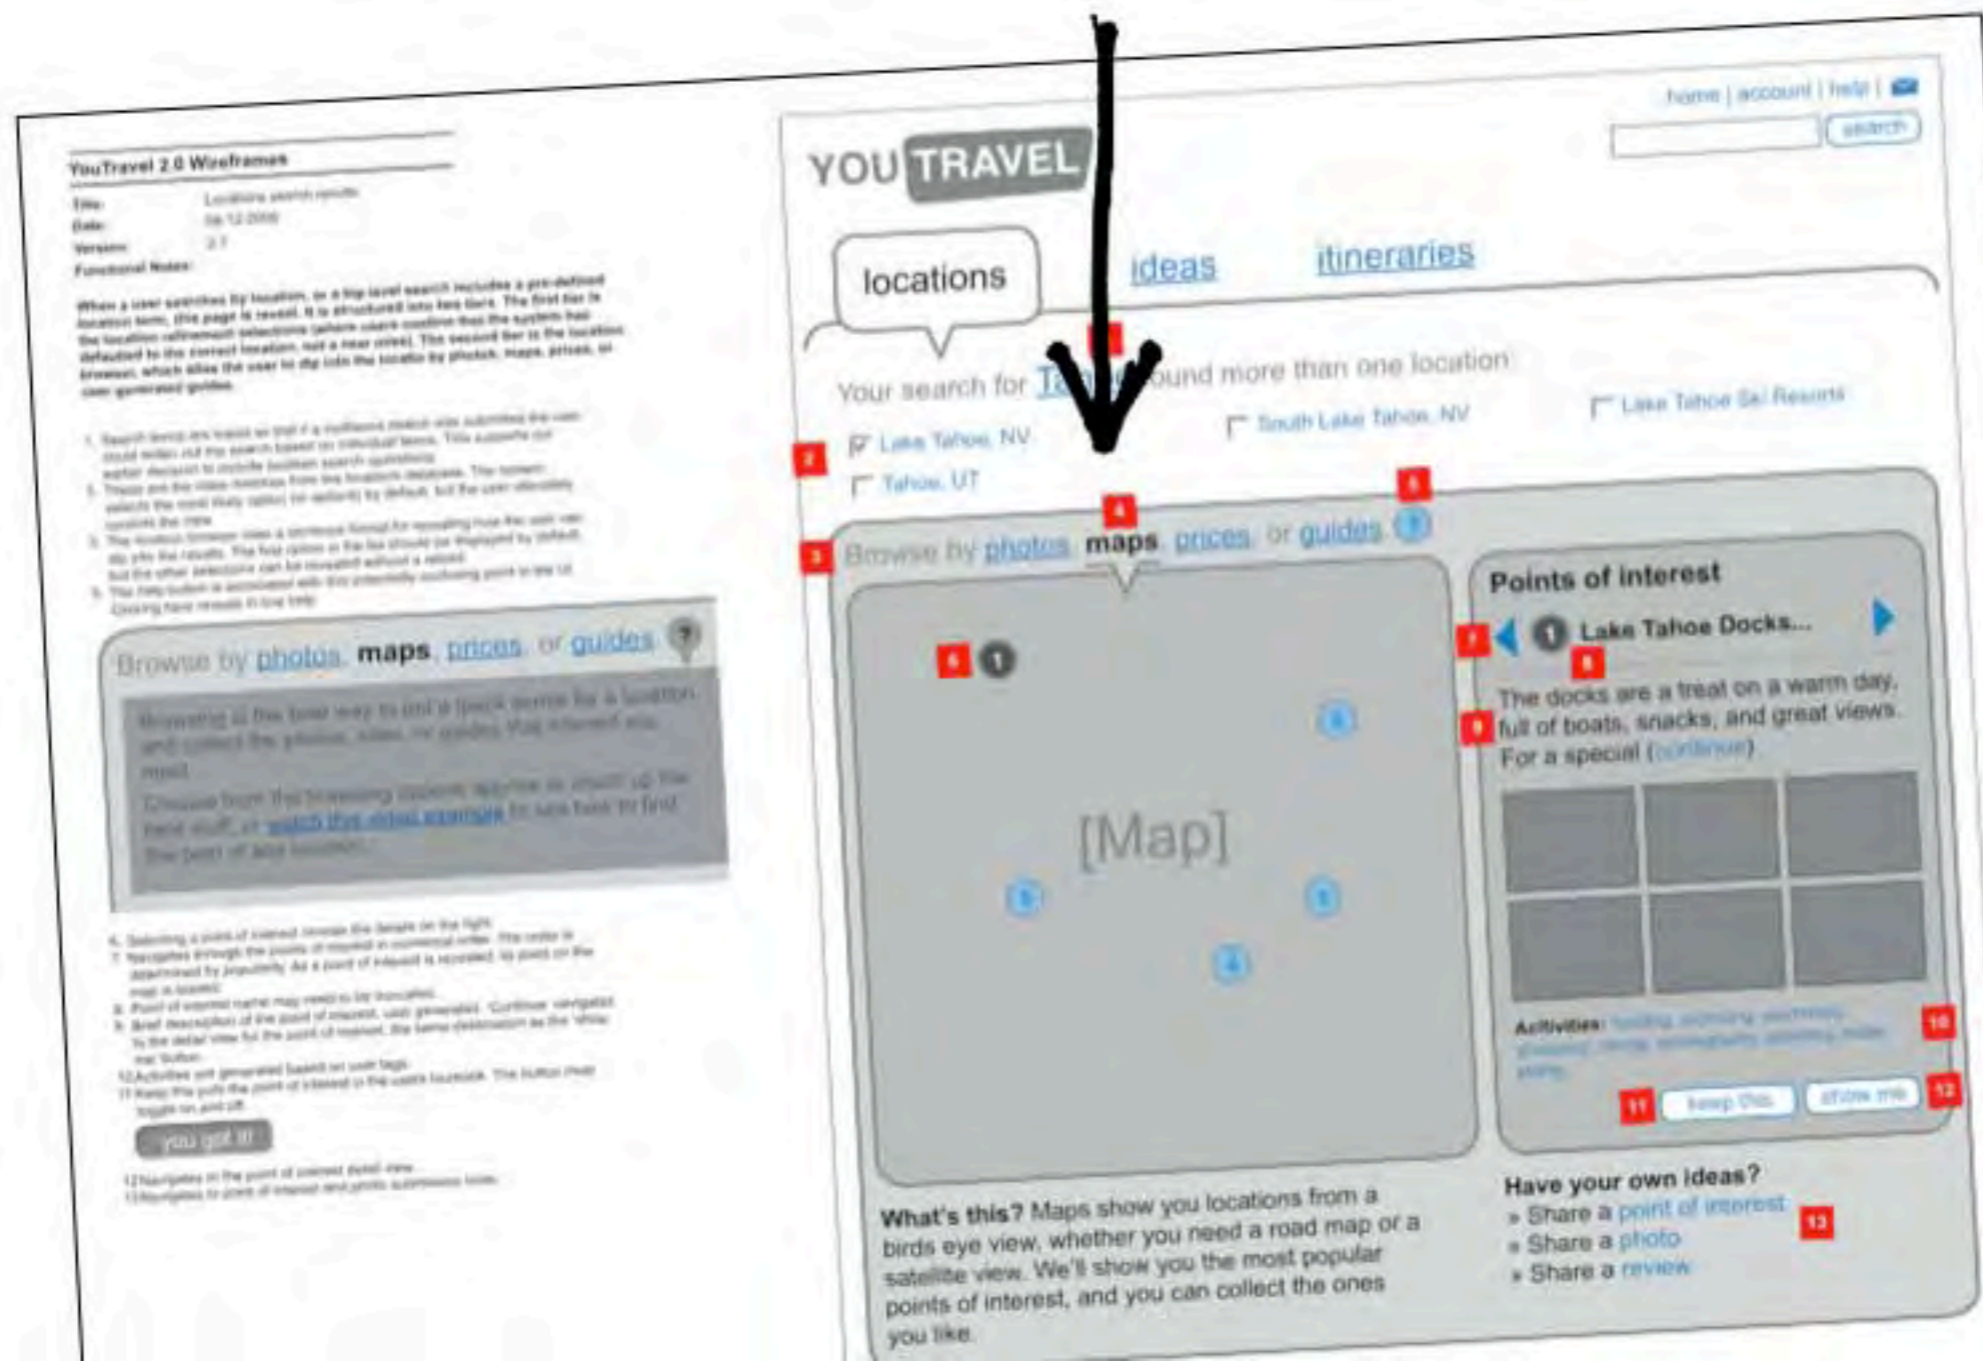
YouTravel 2.0 Wireframes

Title: Locations search results
Date: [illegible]
Version: 2.1
Functional Notes:

When a user searches by location, or a top level search includes a pre-defined location term, this page is reveal. It is structured into two tiers. The first tier is the location refinement selections (where users confirm that the system has defaulted to the correct location, not a near miss). The second tier is the location browser, which allow the user to dig into the location by photos, maps, prices, or user generated guides.

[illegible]

Browse by photos, maps, prices, or guides ?

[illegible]

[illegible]

you got it!

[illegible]

home | account | help |

search

YOU TRAVEL

locations ideas itineraries

Your search for Ta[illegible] found more than one location:

2 Lake Tahoe, NV
Tahoe, UT
South Lake Tahoe, NV
Lake Tahoe Ski Resorts

3 Browse by photos, 4 maps, prices, or guides 5 ?

6 1

[Map]

Points of interest

7 1 Lake Tahoe Docks... 8

9 The docks are a treat on a warm day, full of boats, snacks, and great views. For a special (continue)

Activities: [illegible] 10

11 keep this show me 12

What's this? Maps show you locations from a birds eye view, whether you need a road map or a satellite view. We'll show you the most popular points of interest, and you can collect the ones you like.

Have your own ideas?
» Share a point of interest 13
» Share a photo
» Share a review